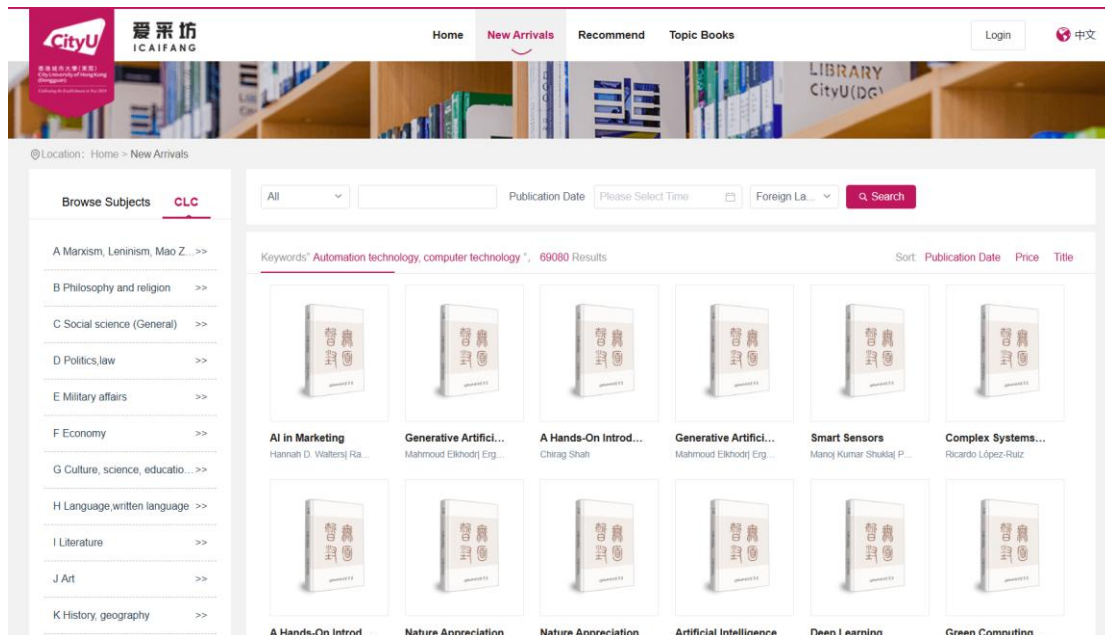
CityU 爱采坊 ICAIFANG

香港城市大學(東莞) City University of Hong Kong (Dongguan)

Home New Arrivals Recommend Topic Books Login 中文

LIBRARY CityU(DG)

Location: Home > New Arrivals

Browse Subjects CLC

A Marxism, Leninism, Mao Z... >>
B Philosophy and religion >>
C Social science (General) >>
D Politics,law >>
E Military affairs >>
F Economy >>
G Culture, science, educatio... >>
H Language,written language >>
I Literature >>
J Art >>
K History, geography >>

All | Publication Date | Please Select Time | Foreign La... | Search

Keywords" Automation technology, computer technology ", 69080 Results

Sort: Publication Date Price Title

AI in Marketing
Hannah D. Walters| Ra...

Generative Artifici...
Mahmoud Elkhodr| Erg...

A Hands-On Introd...
Chirag Shah

Generative Artifici...
Mahmoud Elkhodr| Erg...

Smart Sensors
Manoj Kumar Shukla| P...

Complex Systems...
Ricardo López-Ruiz

A Hands-On Introd...

Nature Appreciation

Nature Appreciation

Artificial Intelligence

Deep Learning

Green Computing